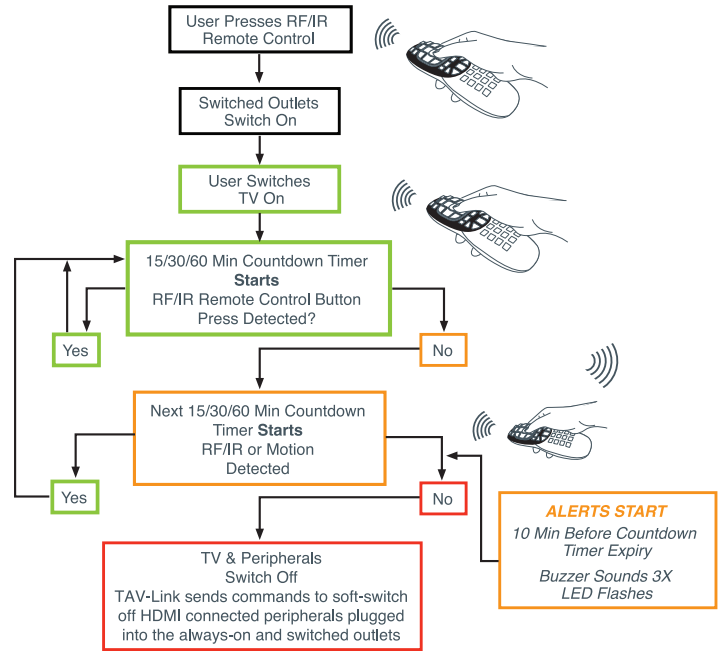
User Presses RF/IR Remote Control

Switched Outlets Switch On

User Switches TV On

15/30/60 Min Countdown Timer **Starts** RF/IR Remote Control Button Press Detected?

Yes

No

Next 15/30/60 Min Countdown Timer **Starts** RF/IR or Motion Detected

Yes

No

ALERTS START

10 Min Before Countdown Timer Expiry

Buzzer Sounds 3X LED Flashes

TV & Peripherals Switch Off TAV-Link sends commands to soft-switch off HDMI connected peripherals plugged into the always-on and switched outlets